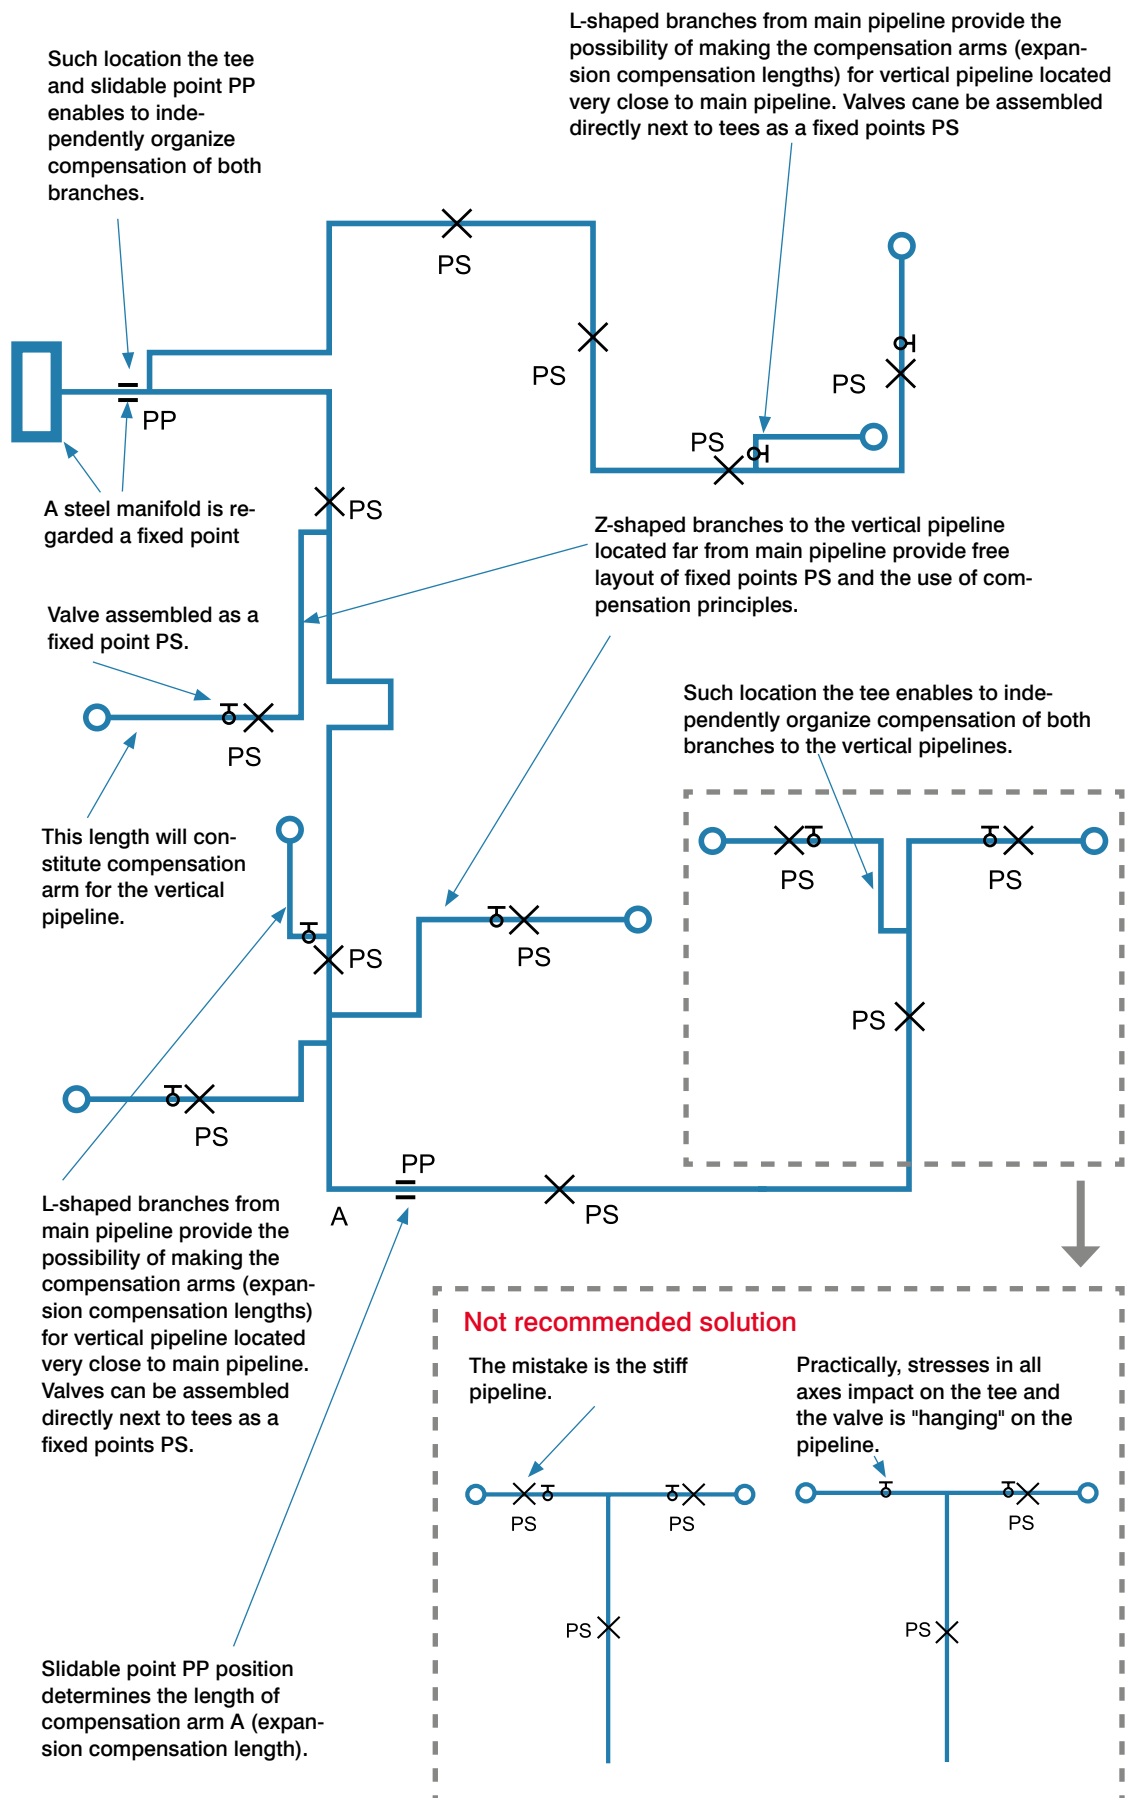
L-shaped branches from main pipeline provide the possibility of making the compensation arms (expansion compensation lengths) for vertical pipeline located very close to main pipeline. Valves cane be assembled directly next to tees as a fixed points PS

Such location the tee and slidable point PP enables to independently organize compensation of both branches.

PS

PS

PS

PS

PP

A steel manifold is regarded a fixed point

PS

Z-shaped branches to the vertical pipeline located far from main pipeline provide free layout of fixed points PS and the use of compensation principles.

Valve assembled as a fixed point PS.

PS

Such location the tee enables to independently organize compensation of both branches to the vertical pipelines.

This length will constitute compensation arm for the vertical pipeline.

PS

PS

PS

PS

PS

PS

PP

A

PS

L-shaped branches from main pipeline provide the possibility of making the compensation arms (expansion compensation lengths) for vertical pipeline located very close to main pipeline. Valves can be assembled directly next to tees as a fixed points PS.

Not recommended solution

The mistake is the stiff pipeline.

Practically, stresses in all axes impact on the tee and the valve is "hanging" on the pipeline.

PS

PS

PS

PS

PS

Slidable point PP position determines the length of compensation arm A (expansion compensation length).